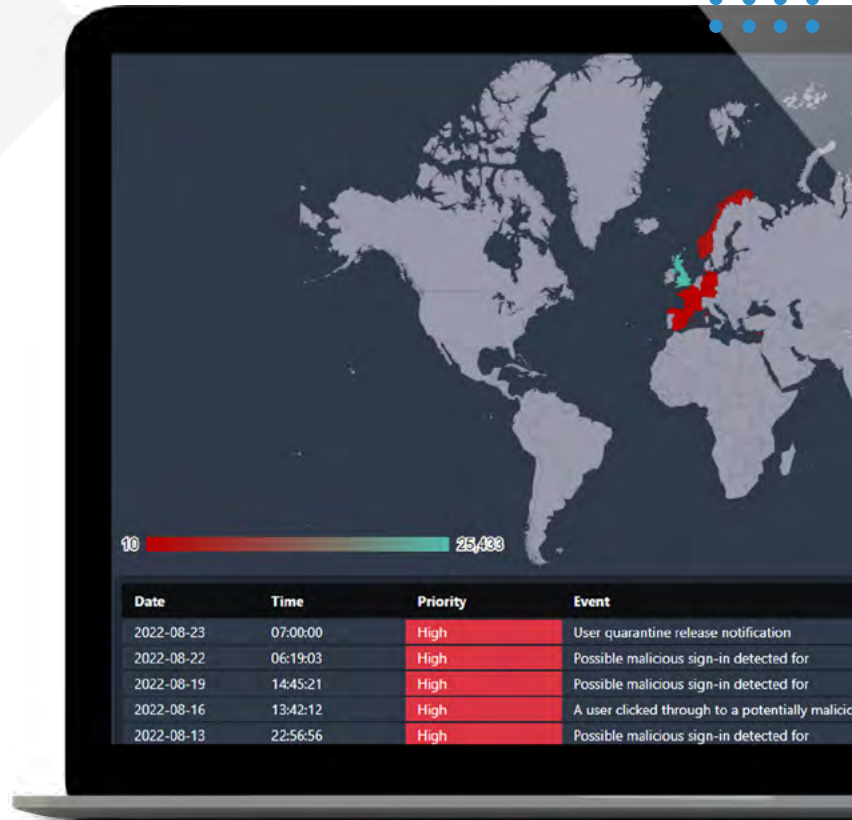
10 25,433

| Date | Time | Priority | Event |
|---|---|---|---|
| 2022-08-23 | 07:00:00 | High | User quarantine release notification |
| 2022-08-22 | 06:19:03 | High | Possible malicious sign-in detected for |
| 2022-08-19 | 14:45:21 | High | Possible malicious sign-in detected for |
| 2022-08-16 | 13:42:12 | High | A user clicked through to a potentially malicio |
| 2022-08-13 | 22:56:56 | High | Possible malicious sign-in detected for |